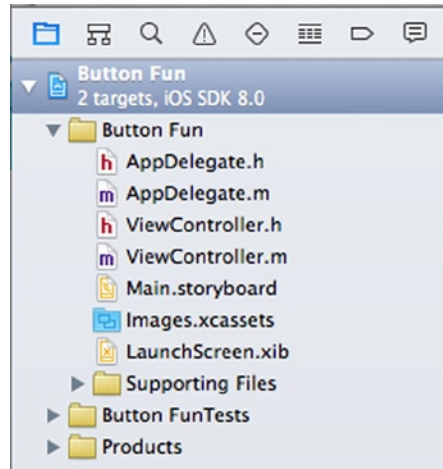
Button Fun
2 targets, iOS SDK 8.0
Button Fun
h AppDelegate.h
m AppDelegate.m
h ViewController.h
m ViewController.m
Main.storyboard
Images.xcassets
LaunchScreen.xib
Supporting Files
Button FunTests
Products